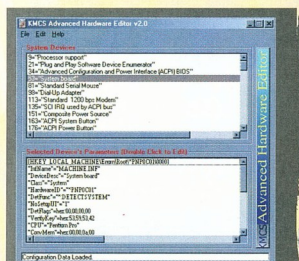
KMCS Advanced Hardware Editor v2.0

File Edit Help

System Devices

5="Processor support"
21="Plug and Play Software Device Enumerator"
34="Advanced Configuration and Power Interface (ACPI) BIOS"
35="System board"
81="Standard Serial Mouse"
38="Dial-Up Adapter"
113="Standard 1200 bps Modem"
135="SCI IRQ used by ACPI bus"
151="Composite Power Source"
163="ACPI System Button"
176="ACPI Power Button"

Selected Device's Parameters (Double Click to Edit)

HKEY_LOCAL_MACHINE\Enum\Root\*PNP0C01\0000
"InfName"="MACHINE.INF"
"DeviceDesc"="System board"
"Class"="System"
"HardwareID"="*PNP0C01"
"DetFunc"="*:DETECTSYSTEM"
"NoSetupUI"="1"
"DetFlags"=hex:00,00,00,00
"VerifyKey"=hex:53,59,53,42
"CPU"="Pentium Pro"
"ConvMem"=hex:00,00,0a,00

Configuration Data Loaded.

KMCS Advanced Hardware Editor